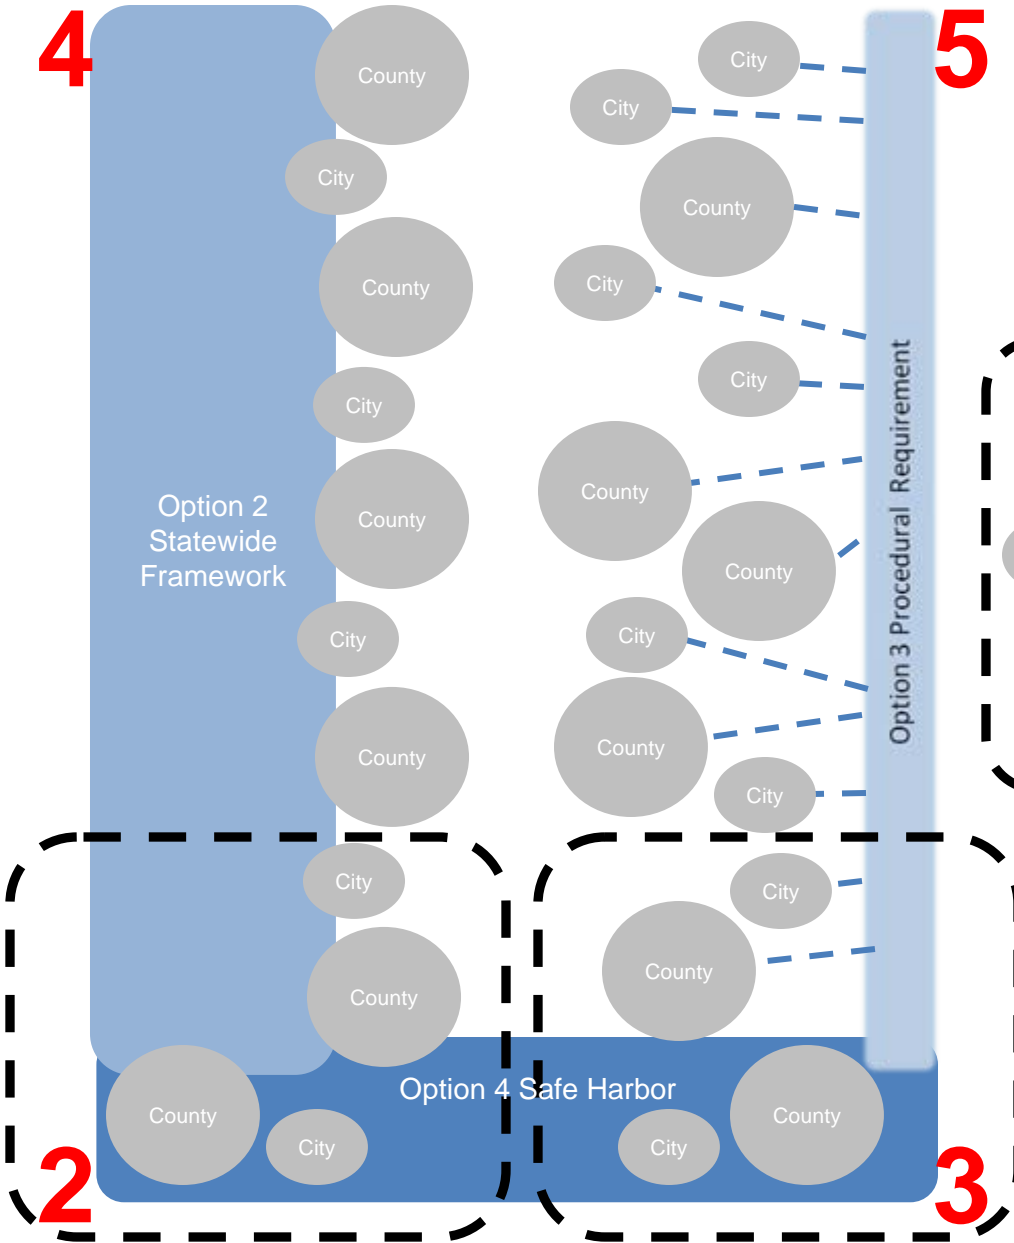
4

5

Option 2 Statewide Framework

County
City
County
City
County
City
County
City
County

City
City
County
City
City
County
County
City
County
City
City
County

Option 3 Procedural Requirement

Option 4 Safe Harbor

County
City
City
County

2

3